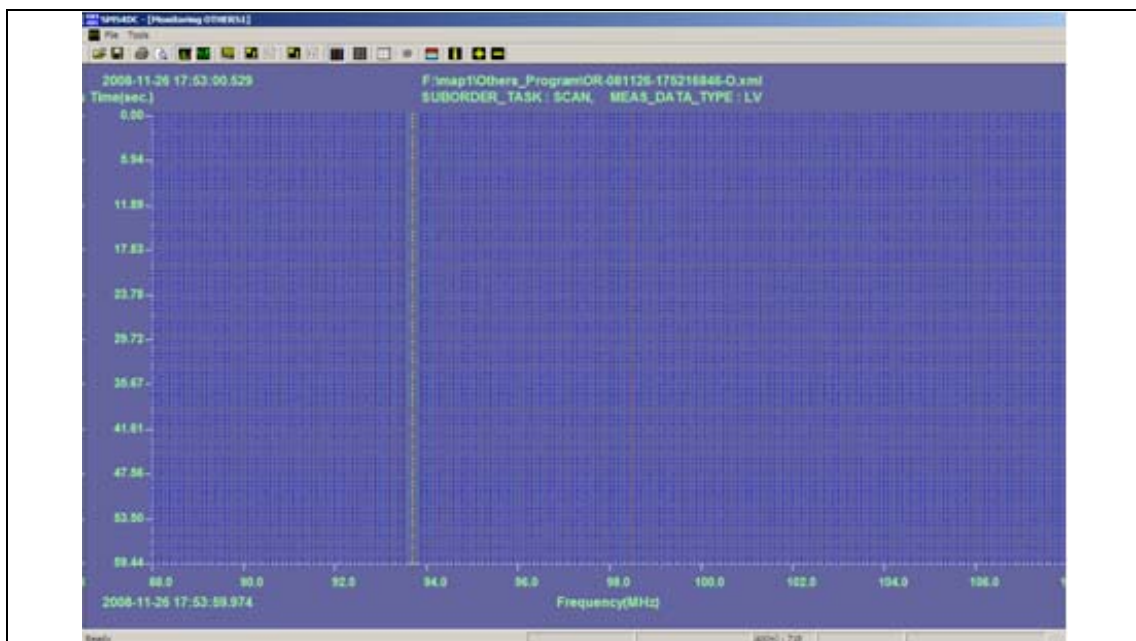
SMS4DC - [Monitoring OTHERS1]
File Tools

2008-11-26 17:53:00.529
Time(sec.)

F:\map1\Others_Program\OR-081126-175216846-O.xml
SUBORDER_TASK : SCAN, MEAS_DATA_TYPE : LV

0.00
5.94
11.89
17.83
23.78
29.72
35.67
41.61
47.56
53.50
59.44

88.0
90.0
92.0
94.0
96.0
98.0
100.0
102.0
104.0
106.0

2008-11-26 17:53:59.974

Frequency(MHz)

Ready